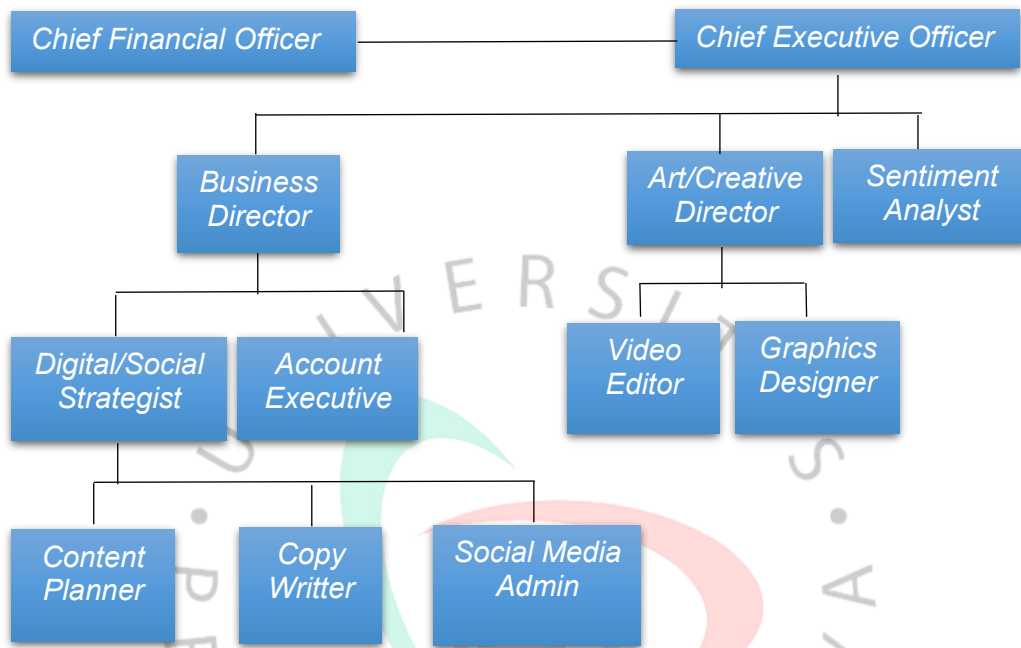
Chief Financial Officer

Chief Executive Officer

Business Director

Art/Creative Director

Sentiment Analyst

Digital/Social Strategist

Account Executive

Video Editor

Graphics Designer

Content Planner

Copy Writter

Social Media Admin

UNIVERSITAS

P

A